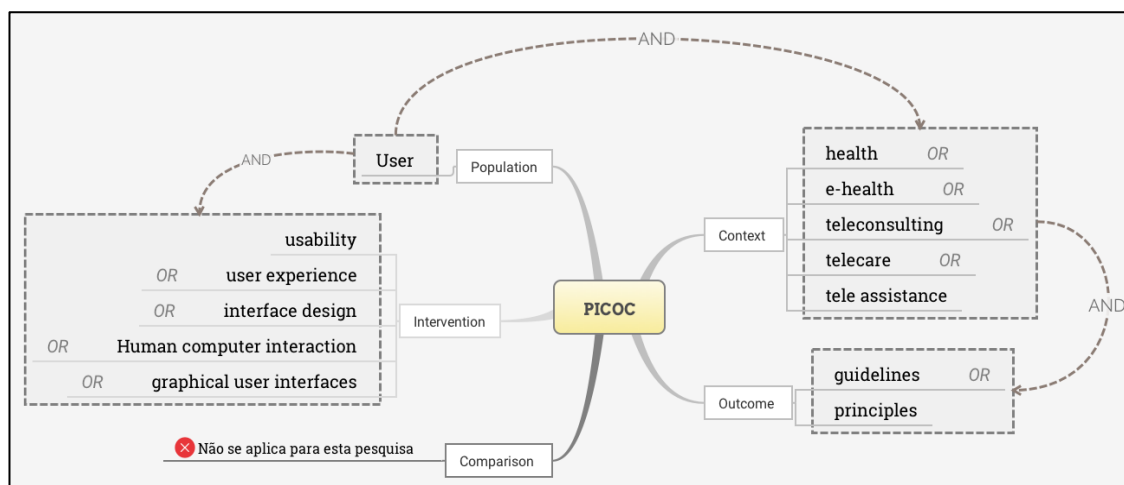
AND

AND

User

Population

usability

OR user experience

OR interface design

OR Human computer interaction

OR graphical user interfaces

Intervention

PICOC

Context

health OR

e-health OR

teleconsulting OR

telecare OR

tele assistance

AND

Outcome

guidelines OR

principles

Não se aplica para esta pesquisa

Comparison